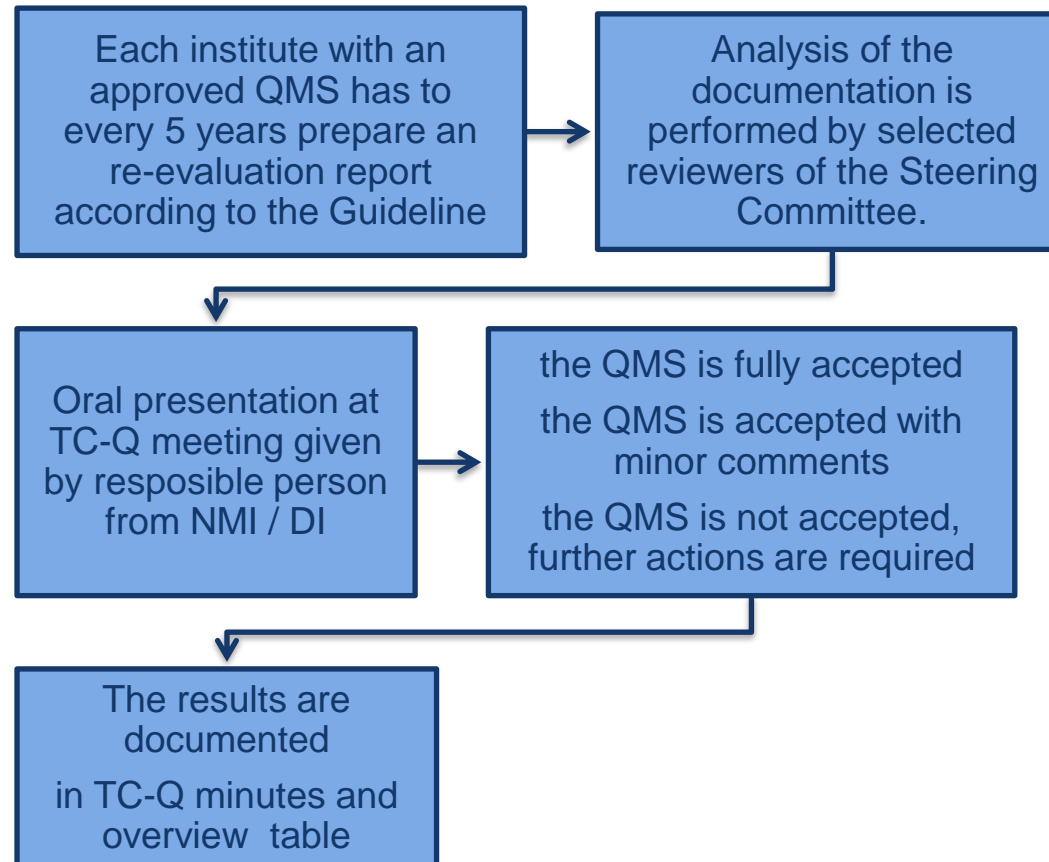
Each institute with an approved QMS has to every 5 years prepare an re-evaluation report according to the Guideline

Analysis of the documentation is performed by selected reviewers of the Steering Committee.

Oral presentation at TC-Q meeting given by resposible person from NMI / DI

the QMS is fully accepted

the QMS is accepted with minor comments

the QMS is not accepted, further actions are required

The results are documented

in TC-Q minutes and overview table